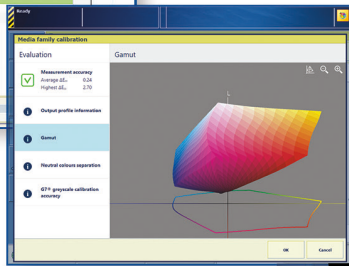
Ready

Media family calibration

Evaluation

Gamut

Measurement accuracy
Average $\Delta E_{00}$ 0.24
Highest $\Delta E_{00}$ 2.70

Output profile information

Gamut

Neutral colours separation

G7® greyscale calibration accuracy

L

OK

Cancel